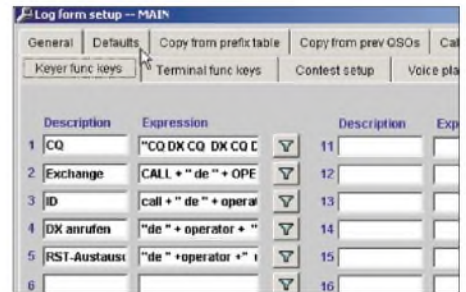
Log form setup -- MAIN

General | Defaults | Copy from prefix table | Copy from prev QSOs | Cal

Keyer func keys | Terminal func keys | Contest setup | Voice pla

| | Description | Expression | | | Description | Exp |
|---|---|---|---|---|---|---|
| 1 | CQ | "CQ CQ DX CQ DX CQ D | | 11 | | |
| 2 | Exchange | CALL + " de " + OPE | | 12 | | |
| 3 | ID | call + " de " + operat | | 13 | | |
| 4 | DX anrufen | "de " + operator + " | | 14 | | |
| 5 | RST-Austausc | "de " +operator +" | | 15 | | |
| 6 | | | | 16 | | |